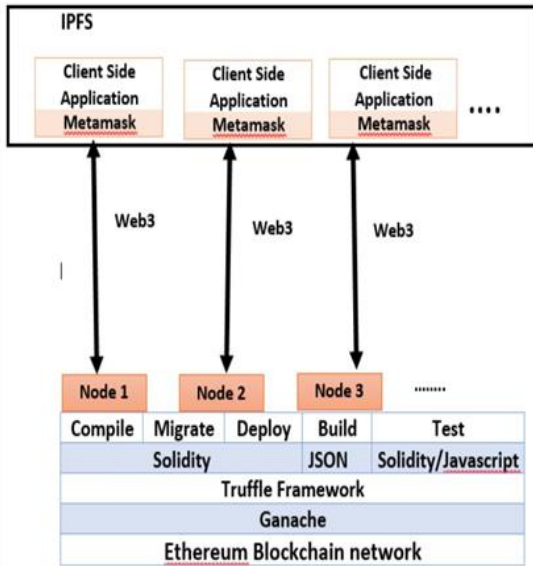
IPFS

Client Side Application Metamask

Client Side Application Metamask

Client Side Application Metamask

....

Web3

Web3

Web3

Node 1

Node 2

Node 3

........

| Compile | Migrate | Deploy | Build | Test |
|---|---|---|---|---|
| Solidity | | | JSON | Solidity/Javascript |
| Truffle Framework | | | | |
| Ganache | | | | |
| Ethereum Blockchain network | | | | |